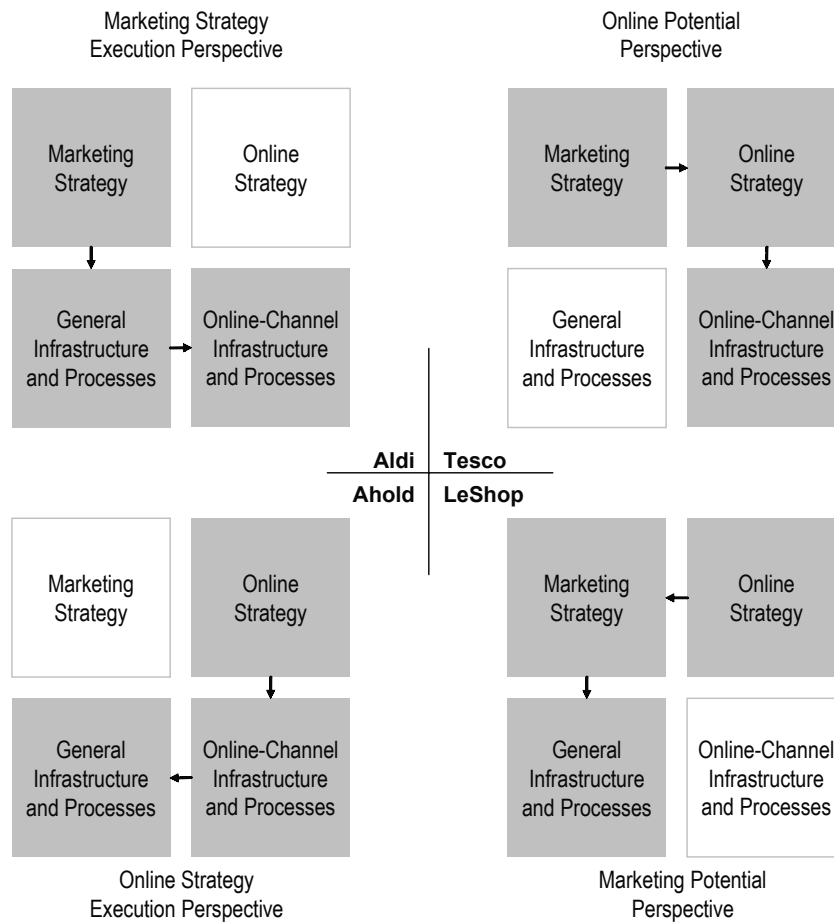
Marketing Strategy
Execution Perspective

Marketing Strategy

Online Strategy

General Infrastructure and Processes

Online-Channel Infrastructure and Processes

Online Potential
Perspective

Marketing Strategy

Online Strategy

General Infrastructure and Processes

Online-Channel Infrastructure and Processes

Aldi

Tesco

Ahold

LeShop

Marketing Strategy

Online Strategy

General Infrastructure and Processes

Online-Channel Infrastructure and Processes

Online Strategy
Execution Perspective

Marketing Strategy

Online Strategy

General Infrastructure and Processes

Online-Channel Infrastructure and Processes

Marketing Potential
Perspective